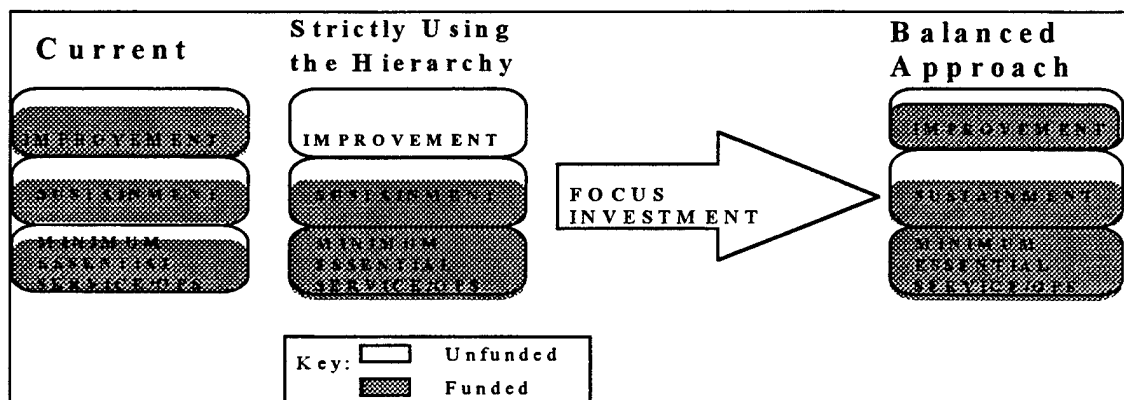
Current

IMPROVEMENT

SUSTAINMENT

MINIMUM ESSENTIAL SERVICE/OPS

Strictly Using the Hierarchy

IMPROVEMENT

SUSTAINMENT

MINIMUM ESSENTIAL SERVICE/OPS

FOCUS INVESTMENT

Balanced Approach

IMPROVEMENT

SUSTAINMENT

MINIMUM ESSENTIAL SERVICE/OPS

Key: Unfunded
Funded